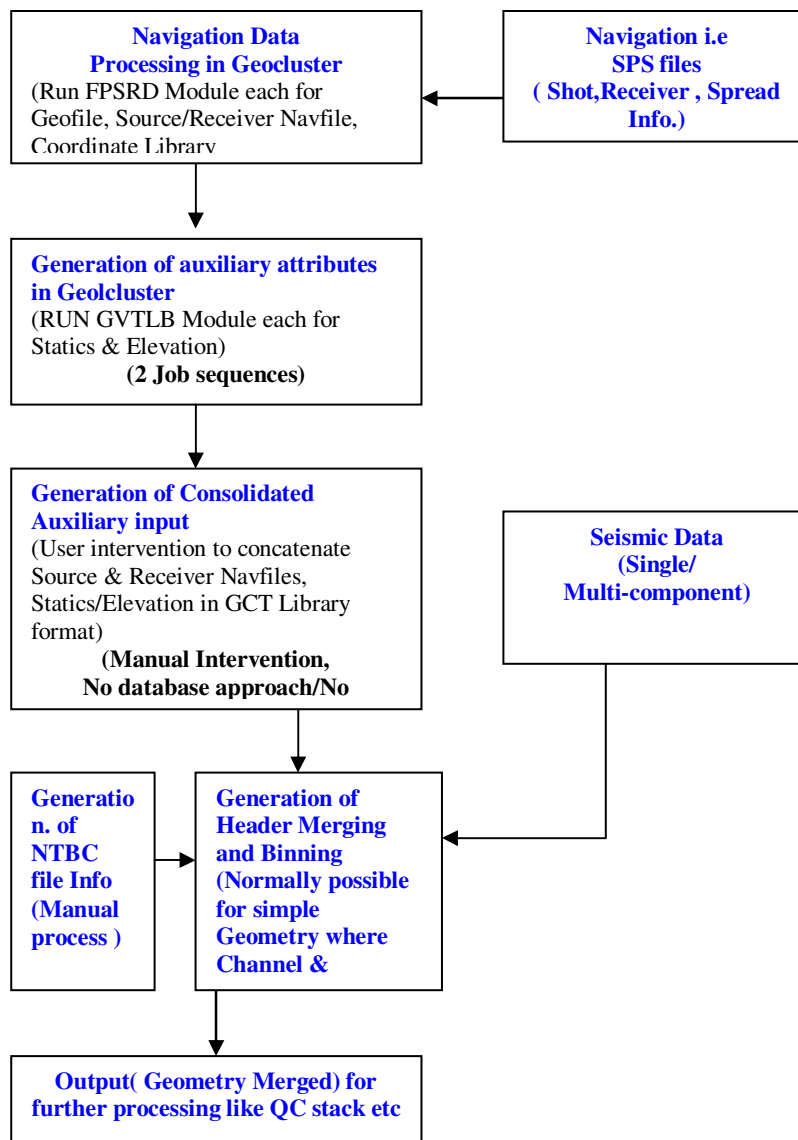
Navigation Data Processing in Geocluster
(Run FPSRD Module each for Geofile, Source/Receiver Navfile, Coordinate Library

Navigation i.e SPS files
( Shot,Receiver , Spread Info.)

Generation of auxiliary attributes in Geolcluster
(RUN GVTLB Module each for Statics & Elevation)
(2 Job sequences)

Generation of Consolidated Auxiliary input
(User intervention to concatenate Source & Receiver Navfiles, Statics/Elevation in GCT Library format)
(Manual Intervention, No database approach/No

Seismic Data
(Single/ Multi-component)

Generatio n. of NTBC file Info (Manual process )

Generation of Header Merging and Binning (Normally possible for simple Geometry where Channel &

Output( Geometry Merged) for further processing like QC stack etc